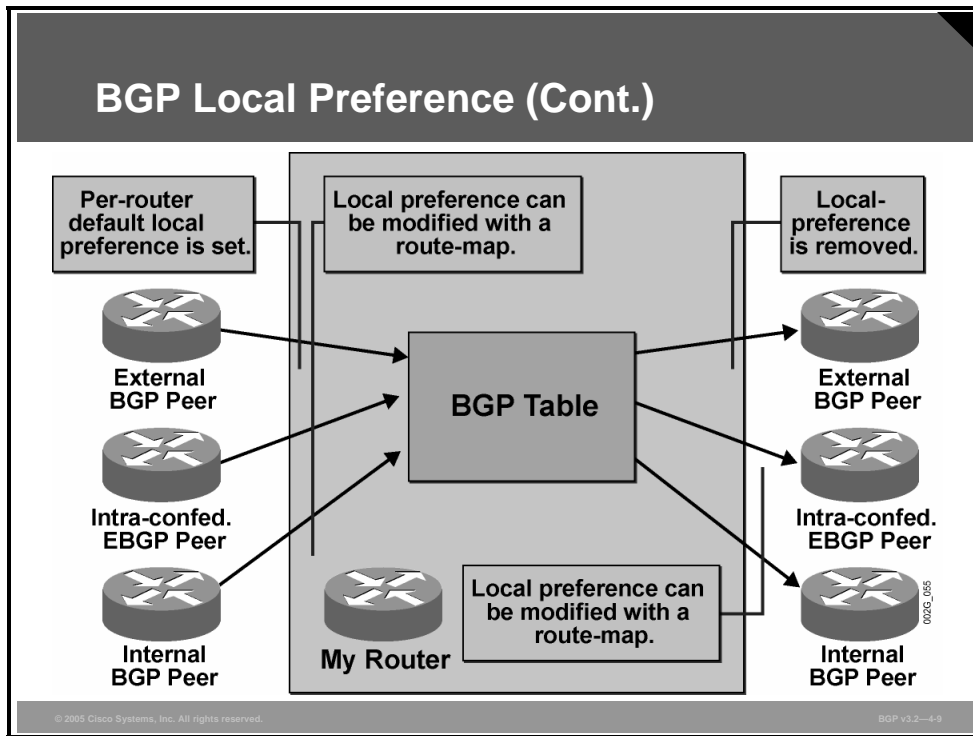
BGP Local Preference (Cont.)

Per-router default local preference is set.

Local preference can be modified with a route-map.

Local-preference is removed.

External BGP Peer

BGP Table

External BGP Peer

Intra-confed. EBGP Peer

Intra-confed. EBGP Peer

Internal BGP Peer

My Router

Local preference can be modified with a route-map.

Internal BGP Peer

002G_055

© 2005 Cisco Systems, Inc. All rights reserved.

BGP v3.2—4-9